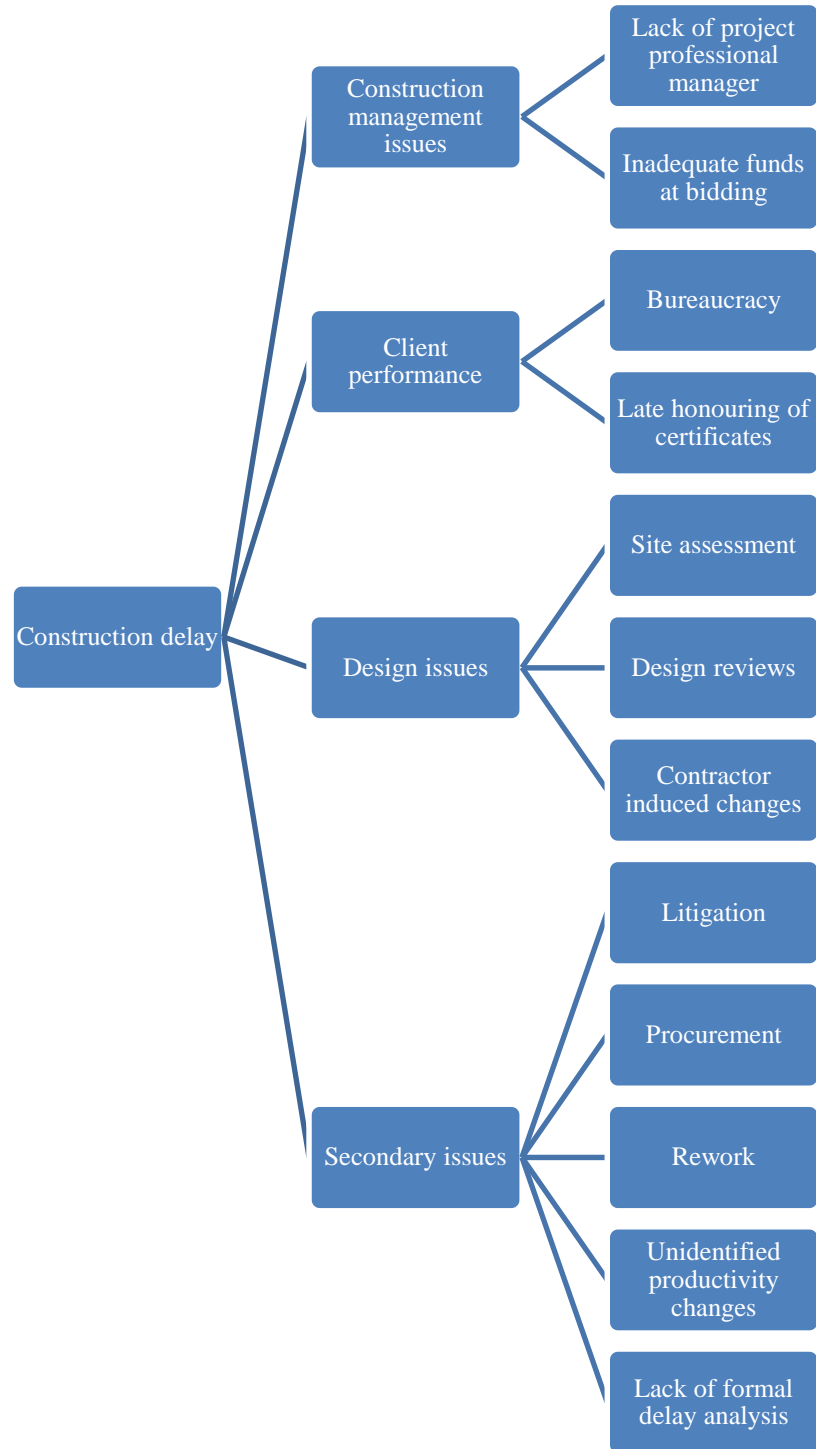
Construction delay

Construction management issues

Lack of project professional manager

Inadequate funds at bidding

Client performance

Bureaucracy

Late honouring of certificates

Design issues

Site assessment

Design reviews

Contractor induced changes

Secondary issues

Litigation

Procurement

Rework

Unidentified productivity changes

Lack of formal delay analysis